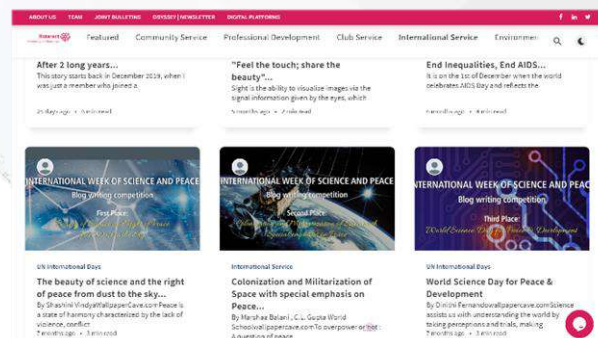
ABOUT US TEAM JOINT BULLETINS ODYSSEY | NEWSLETTER DIGITAL PLATFORMS

Featured Community Service Professional Development Club Service International Service Environme

After 2 long years...
This story starts back in December 2019, when I was just a member who joined a
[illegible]

"Feel the touch; share the beauty"...
Sight is the ability to visualize images via the signal information given by the eyes, which
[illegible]

End Inequalities, End AIDS...
It is on the 1st of December when the world celebrates AIDS Day and reflects the
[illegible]

INTERNATIONAL WEEK OF SCIENCE AND PEACE
Blog writing competition
First Place:
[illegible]

INTERNATIONAL WEEK OF SCIENCE AND PEACE
Blog writing competition
Second Place:
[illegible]

INTERNATIONAL WEEK OF SCIENCE AND PEACE
Blog writing competition
Third Place:
World Science Day for Peace & Development

UN International Days
The beauty of science and the right of peace from dust to the sky...
By Shashini VindyaWallpaperCave.com Peace is a state of harmony characterized by the lack of violence, conflict
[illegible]

International Service
Colonization and Militarization of Space with special emphasis on Peace...
By Marshae Balani , C.L. Gupta World SchoolwallpapercaVe.com To overpower or not : A question of peace
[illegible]

UN International Days
World Science Day for Peace & Development
By Dinithi FernandoWallpapercave.comScience assists us with understanding the world by taking perceptions and trials, making
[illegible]